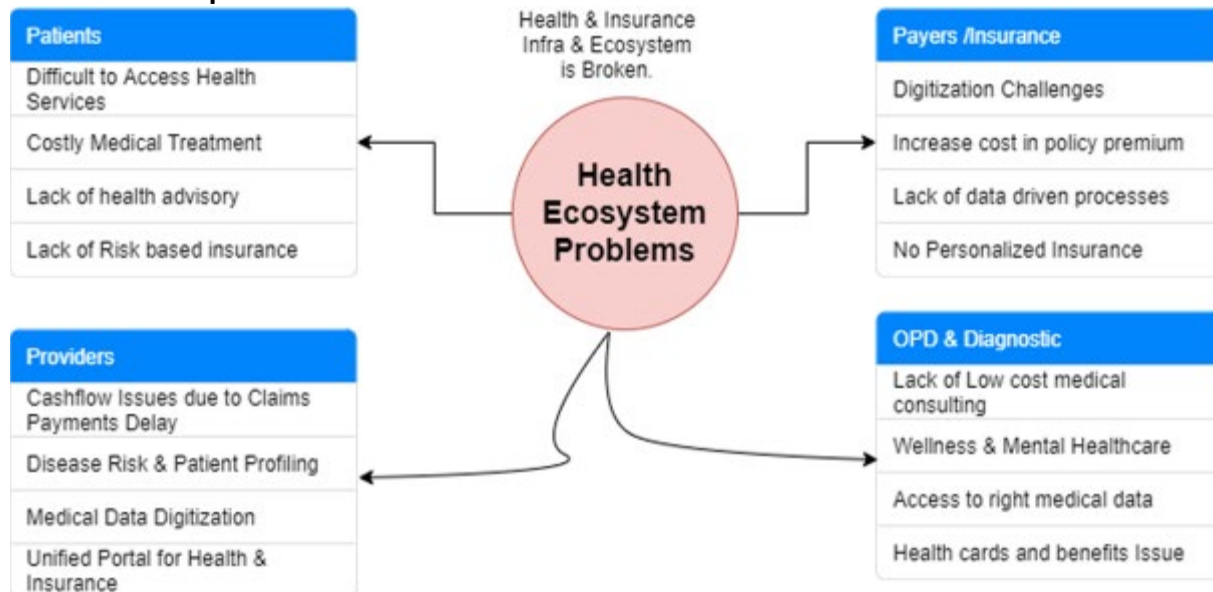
Patients

Difficult to Access Health Services

Costly Medical Treatment

Lack of health advisory

Lack of Risk based insurance

Health & Insurance Infra & Ecosystem is Broken.

Health Ecosystem Problems

Payers /Insurance

Digitization Challenges

Increase cost in policy premium

Lack of data driven processes

No Personalized Insurance

Providers

Cashflow Issues due to Claims Payments Delay

Disease Risk & Patient Profiling

Medical Data Digitization

Unified Portal for Health & Insurance

OPD & Diagnostic

Lack of Low cost medical consulting

Wellness & Mental Healthcare

Access to right medical data

Health cards and benefits Issue